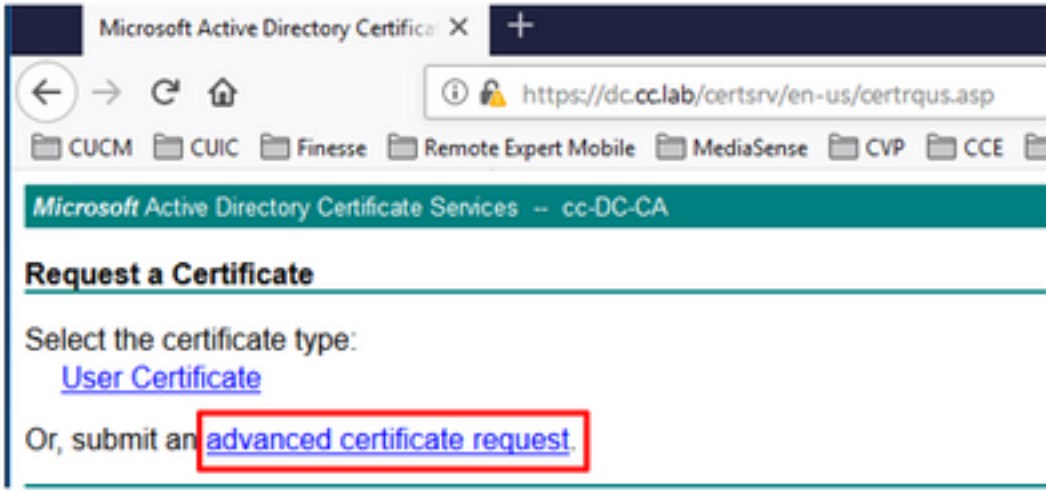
Microsoft Active Directory Certifica ×
+
https://dc.cc.lab/certsrv/en-us/certrqus.asp
CUCM CUIC Finesse Remote Expert Mobile MediaSense CVP CCE

Microsoft Active Directory Certificate Services -- cc-DC-CA

Request a Certificate

Select the certificate type:
User Certificate

Or, submit an advanced certificate request.